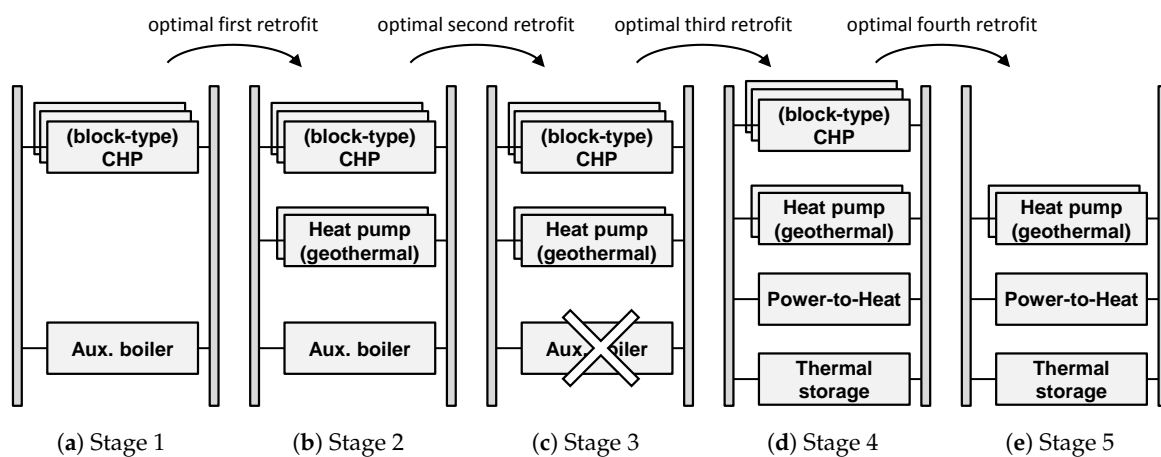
optimal first retrofit

optimal second retrofit

optimal third retrofit

optimal fourth retrofit

(block-type) CHP

Aux. boiler

(a) Stage 1

(block-type) CHP

Heat pump (geothermal)

Aux. boiler

(b) Stage 2

(block-type) CHP

Heat pump (geothermal)

Aux. boiler

(c) Stage 3

(block-type) CHP

Heat pump (geothermal)

Power-to-Heat

Thermal storage

(d) Stage 4

Heat pump (geothermal)

Power-to-Heat

Thermal storage

(e) Stage 5